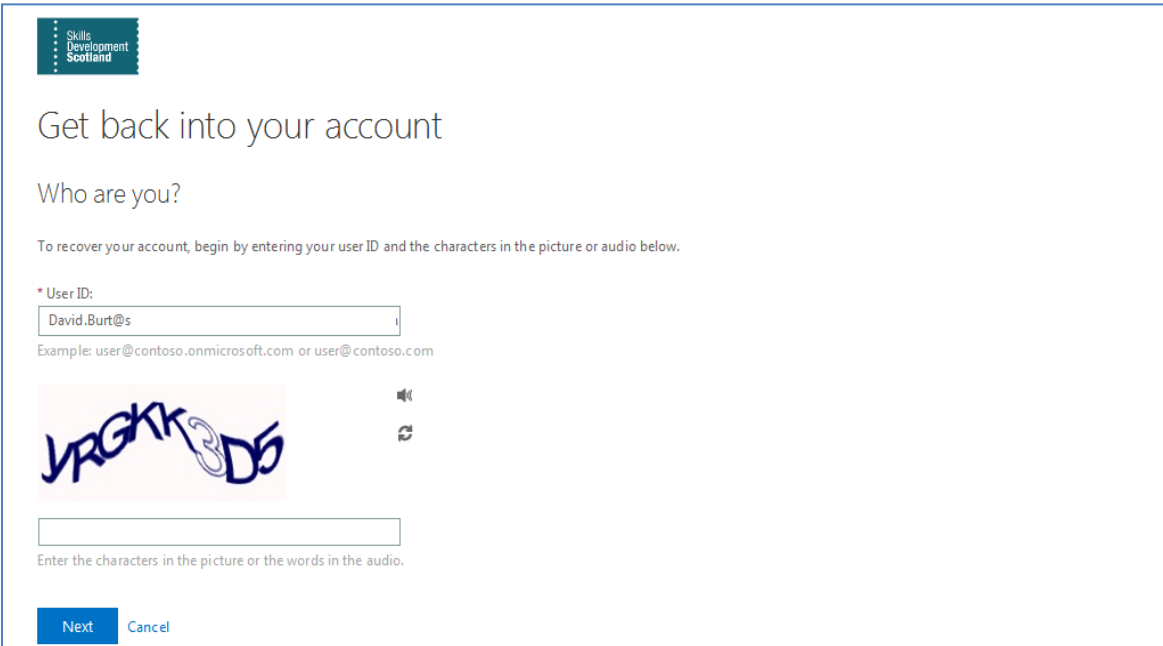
Skills Development Scotland

Get back into your account

Who are you?

To recover your account, begin by entering your user ID and the characters in the picture or audio below.

* User ID:

David.Burt@s

Example: user@contoso.onmicrosoft.com or user@contoso.com

VRGKK3D5

Enter the characters in the picture or the words in the audio.

Next Cancel